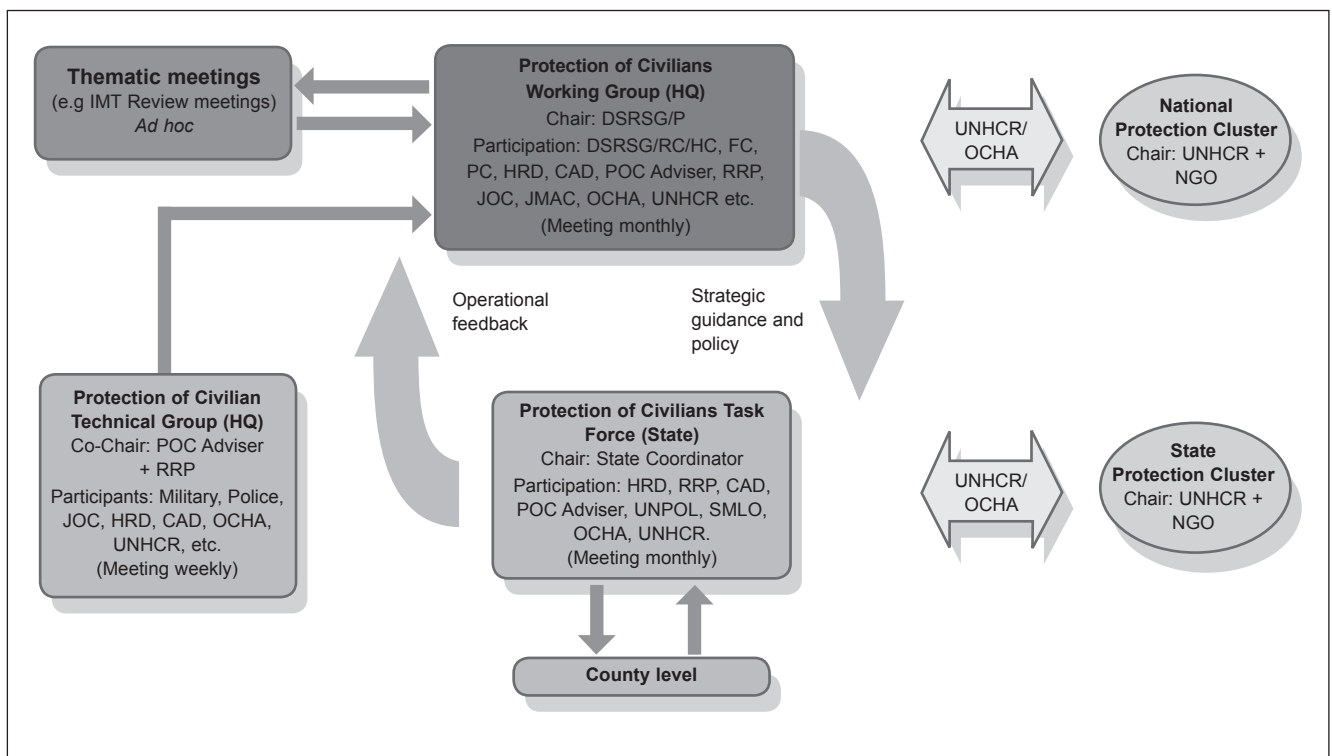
Thematic meetings
(e.g IMT Review meetings)
*Ad hoc*

Protection of Civilians Working Group (HQ)
Chair: DSRSG/P
Participation: DSRSG/RC/HC, FC, PC, HRD, CAD, POC Adviser, RRP, JOC, JMAC, OCHA, UNHCR etc.
(Meeting monthly)

UNHCR/ OCHA

National Protection Cluster
Chair: UNHCR + NGO

Operational feedback

Strategic guidance and policy

Protection of Civilian Technical Group (HQ)
Co-Chair: POC Adviser + RRP
Participants: Military, Police, JOC, HRD, CAD, OCHA, UNHCR, etc.
(Meeting weekly)

Protection of Civilians Task Force (State)
Chair: State Coordinator
Participation: HRD, RRP, CAD, POC Adviser, UNPOL, SMLO, OCHA, UNHCR.
(Meeting monthly)

UNHCR/ OCHA

State Protection Cluster
Chair: UNHCR + NGO

County level